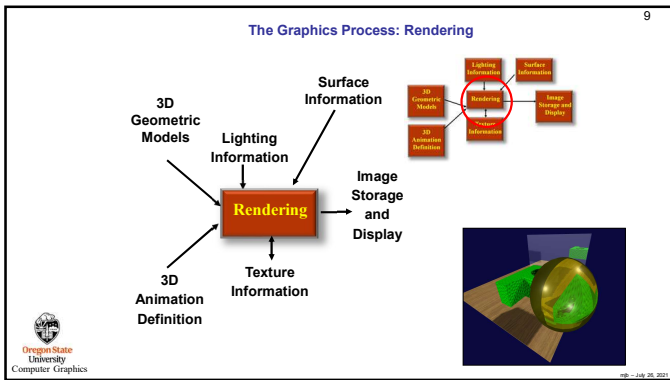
9

The Graphics Process: Rendering

Lighting Information

Surface Information

3D Geometric Models

Rendering

Image Storage and Display

3D Animation Definition

Texture Information

3D Geometric Models

Lighting Information

Surface Information

Rendering

Image Storage and Display

3D Animation Definition

Texture Information

Oregon State University Computer Graphics

mjb – July 26, 2021